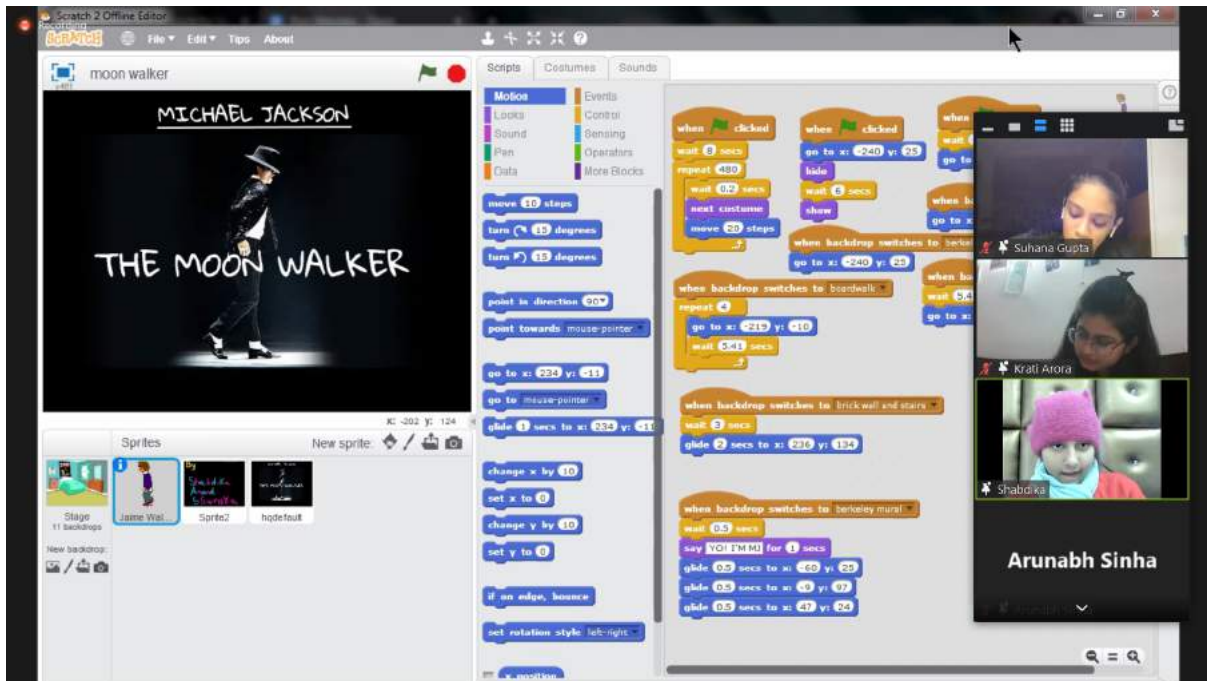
Scratch 2 Offline Editor
SCRATCH File Edit Tips About
moon walker
MICHAEL JACKSON
THE MOON WALKER
x: -202 y: 124
Sprites
New sprite:
Stage
11 backdrops
New backdrop:
Jaime Wal...
Sprite2
hqdefault
Scripts Costumes Sounds
Motion
Looks
Sound
Pen
Data
Events
Control
Sensing
Operators
More Blocks
move 10 steps
turn 15 degrees
turn 15 degrees
point in direction 90
point towards mouse-pointer
go to x: 234 y: -11
go to mouse-pointer
glide 1 secs to x: 234 y: -11
change x by 10
set x to 0
change y by 10
set y to 0
if on edge, bounce
set rotation style left-right
x position
when clicked
wait 8 secs
repeat 480
wait 0.2 secs
next costume
move 20 steps
when clicked
go to x: -240 y: 25
hide
wait 6 secs
show
when backdrop switches to berkeley
go to x: -240 y: 25
when backdrop switches to boardwalk
repeat 4
go to x: -219 y: -10
wait 5.41 secs
when backdrop switches to brick wall and stairs
wait 3 secs
glide 2 secs to x: 236 y: 134
when backdrop switches to berkeley mural
wait 0.5 secs
say YO! I'M MJ for 1 secs
glide 0.5 secs to x: -60 y: 25
glide 0.5 secs to x: -9 y: 97
glide 0.5 secs to x: 47 y: 24
when
wait
go to
when b
go to x
when ba
wait 5.4
go to x
Suhana Gupta
Krati Arora
Shabdika
Arunabh Sinha